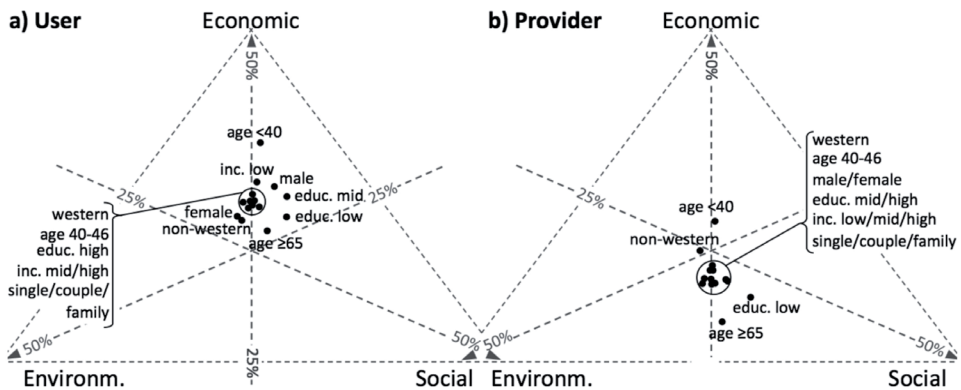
a) User

Economic

50%

age <40

inc. low

male

educ. mid

educ. low

female

non-western

age ≥65

25%

25%

western
age 40-46
educ. high
inc. mid/high
single/couple/
family

50%

25%

50%

Environm.

Social

b) Provider

Economic

50%

western
age 40-46
male/female
educ. mid/high
inc. low/mid/high
single/couple/family

25%

age <40

non-western

educ. low

age ≥65

50%

50%

Environm.

Social